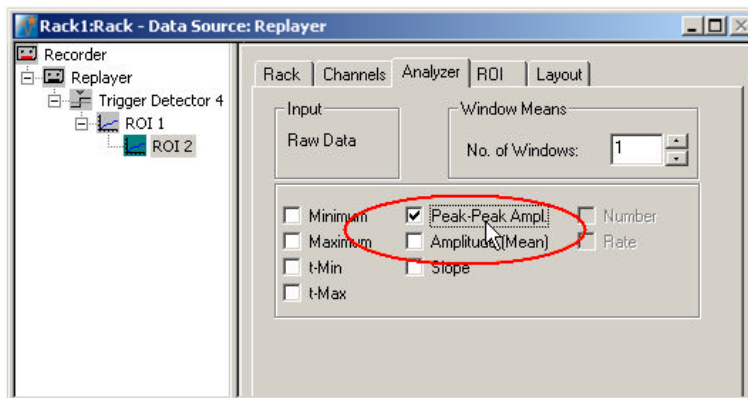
Rack1:Rack - Data Source: Replayer

Recorder
Replayer
Trigger Detector 4
ROI 1
ROI 2

Rack | Channels | Analyzer | ROI | Layout

Input
Raw Data

Window Means
No. of Windows: 1

Minimum
Maximum
t-Min
t-Max
Peak-Peak Ampl.
Amplitude (Mean)
Slope
Number
Rate